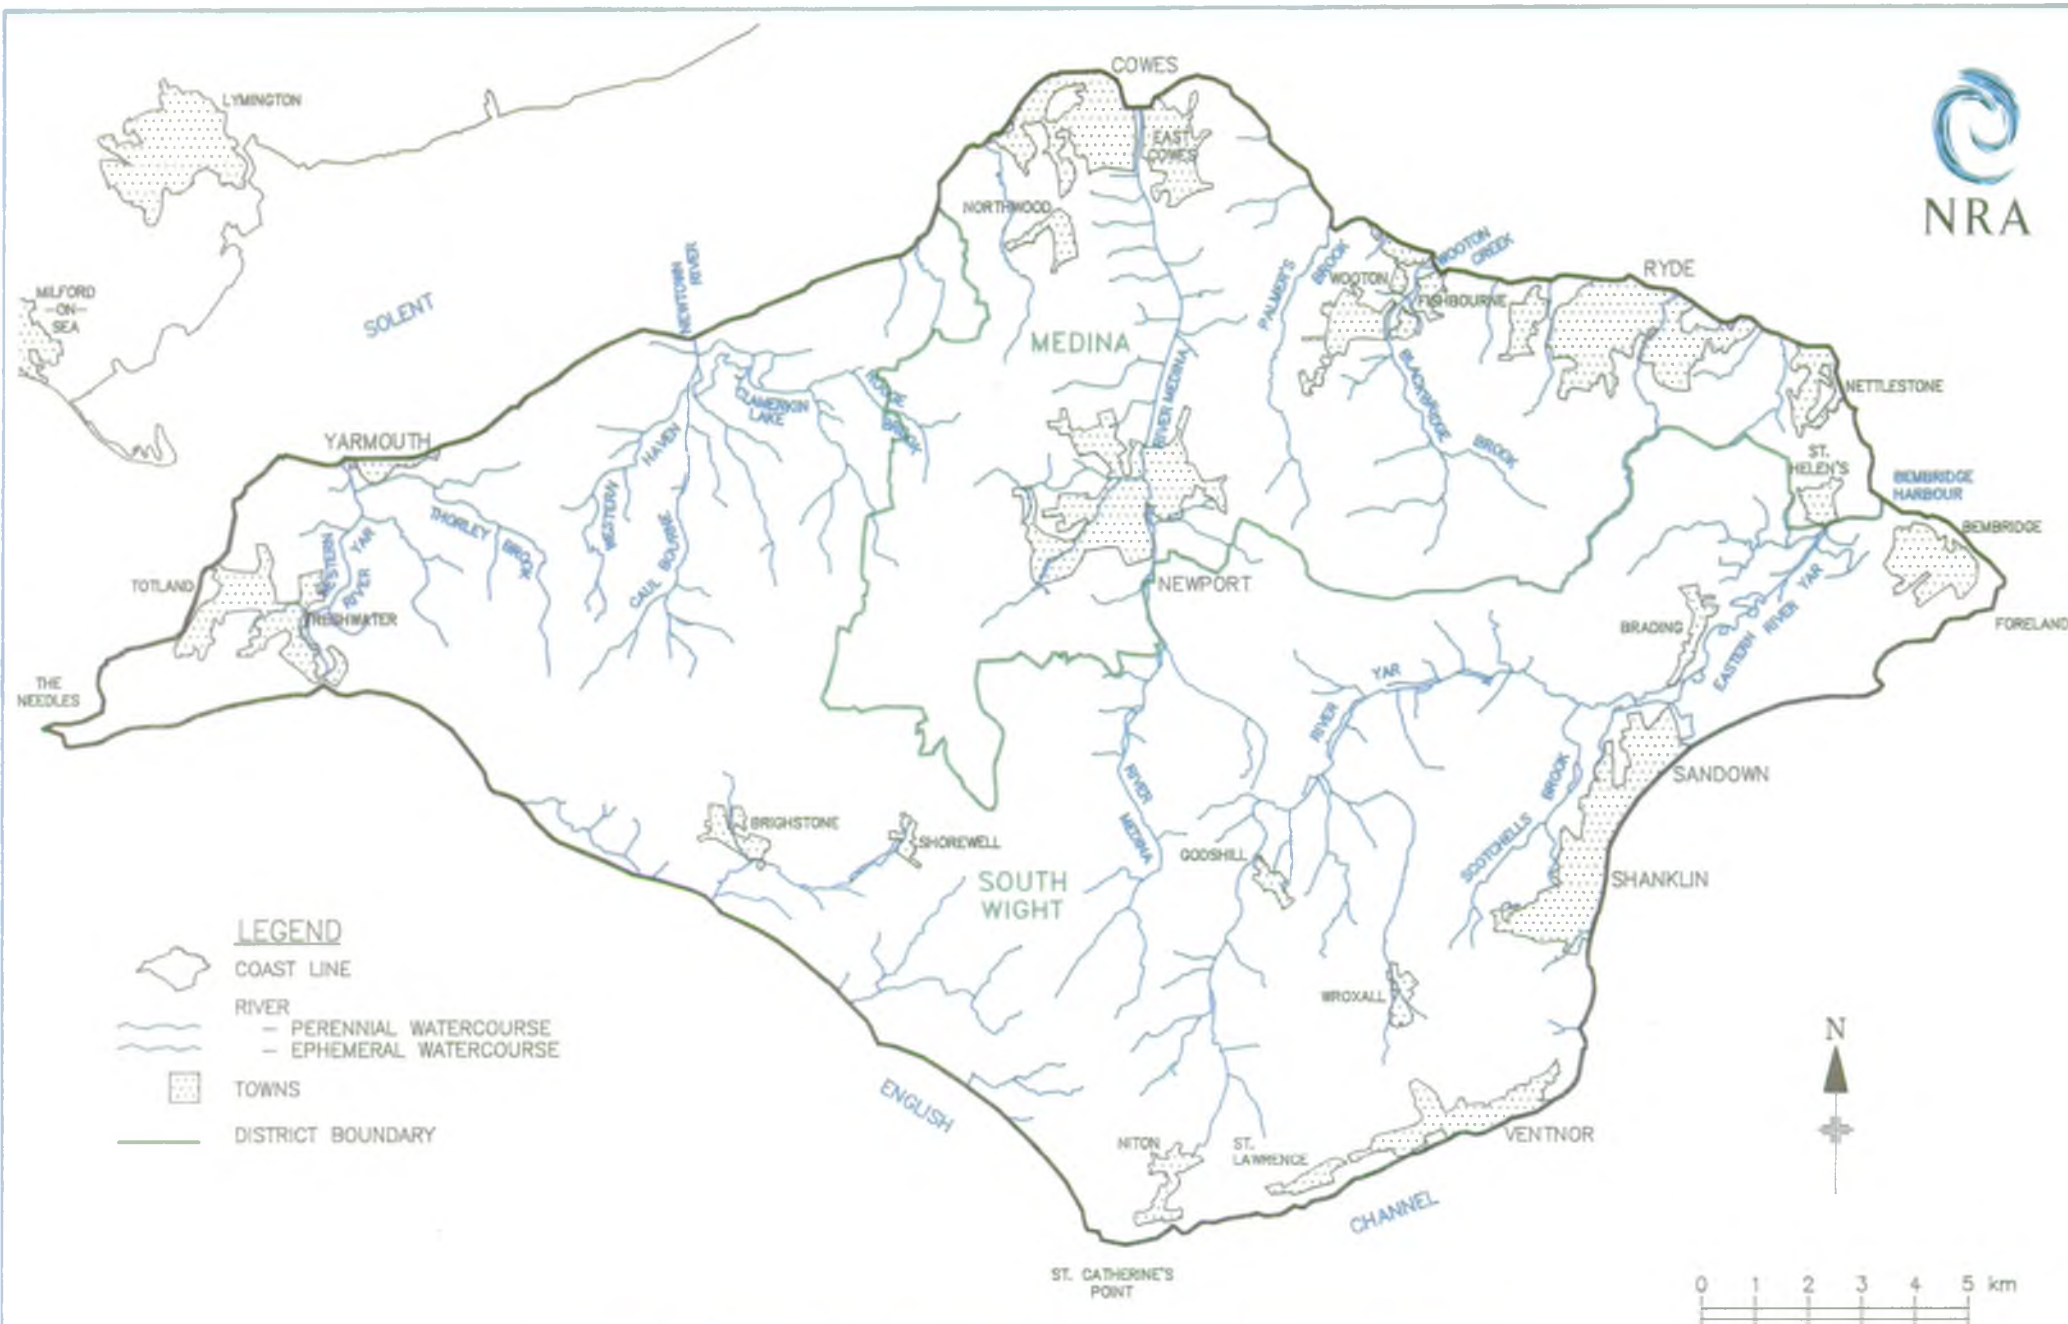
NRA

COWES
EAST COWES
LYMINGTON
NORTHWOOD
MILFORD -ON- SEA
SOLENT
NEWTOWN RIVER
MEDINA
WOOTON CREEK
WOOTON
FISHBOURNE
RYDE
PALMER'S BROOK
RIVER MEDINA
CLAMERKIN LAKE
RODGE BROOK
BLACKBRIDGE BROOK
NETTLESTONE
YARMOUTH
ST. HELEN'S
BEMBRIDGE HARBOUR
BEMBRIDGE
THORLEY BROOK
HAVEN
WESTERN YAR
WESTERN RIVER YAR
CAUL BOURNE
NEWPORT
TOTLAND
FRESHWATER
FORELAND
BRADING
EASTERN RIVER YAR
THE NEEDLES
RIVER YAR
SANDOWN
RIVER MEDINA
BRIGHSTONE
SHOREWELL
GODSHILL
SCOTCHELLS BROOK
SOUTH WIGHT
SHANKLIN

LEGEND
COAST LINE
RIVER
– PERENNIAL WATERCOURSE
– EPHEMERAL WATERCOURSE
TOWNS
DISTRICT BOUNDARY

WROXALL
N
ENGLISH
NITON
ST. LAWRENCE
VENTNOR
CHANNEL
ST. CATHERINE'S POINT
0 1 2 3 4 5 km